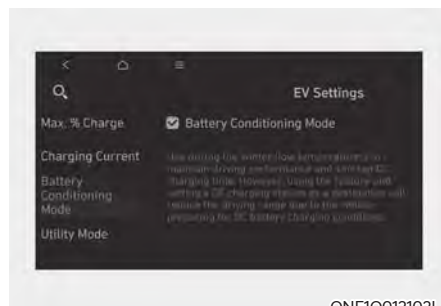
EV Settings

Max. % Charge

Charging Current

Battery Conditioning Mode

Utility Mode

Battery Conditioning Mode

Use during the winter (low temperatures) to maintain driving performance and shorten DC charging time. However, using the feature and setting a DC charging station as a destination will reduce the driving range due to the vehicle preparing for DC battery charging conditions.

ONE1Q012103L